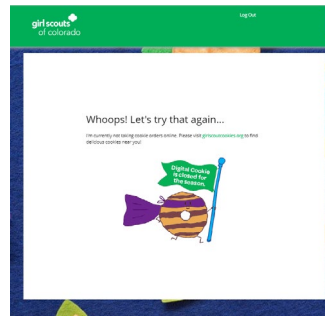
girl scouts of colorado

Log Out

Whoops! Let's try that again...

I'm currently not taking cookie orders online. Please visit girlscoutcookies.org to find delicious cookies near you!

Digital Cookie is closed for the season.